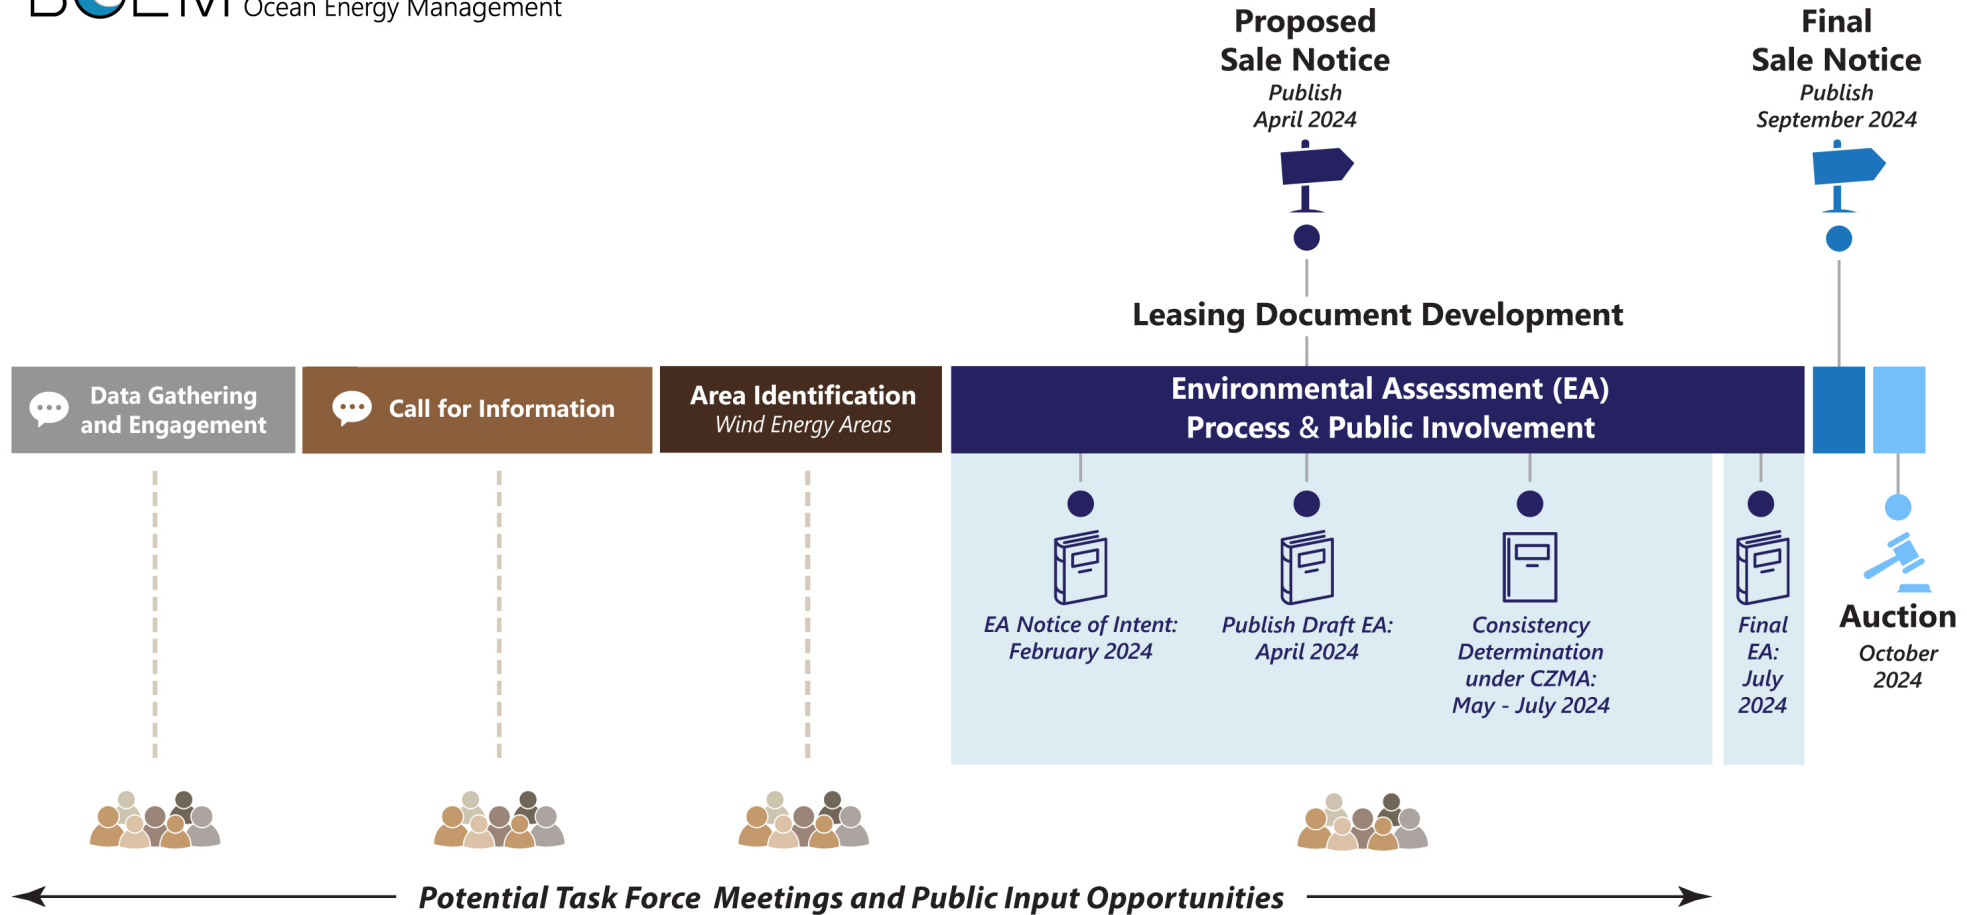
Ocean Energy Management

Proposed Sale Notice
Publish
April 2024

Final Sale Notice
Publish
September 2024

Leasing Document Development

Data Gathering and Engagement

Call for Information

Area Identification
Wind Energy Areas

Environmental Assessment (EA) Process & Public Involvement

EA Notice of Intent: February 2024

Publish Draft EA: April 2024

Consistency Determination under CZMA: May - July 2024

Final EA: July 2024

Auction
October 2024

Potential Task Force Meetings and Public Input Opportunities